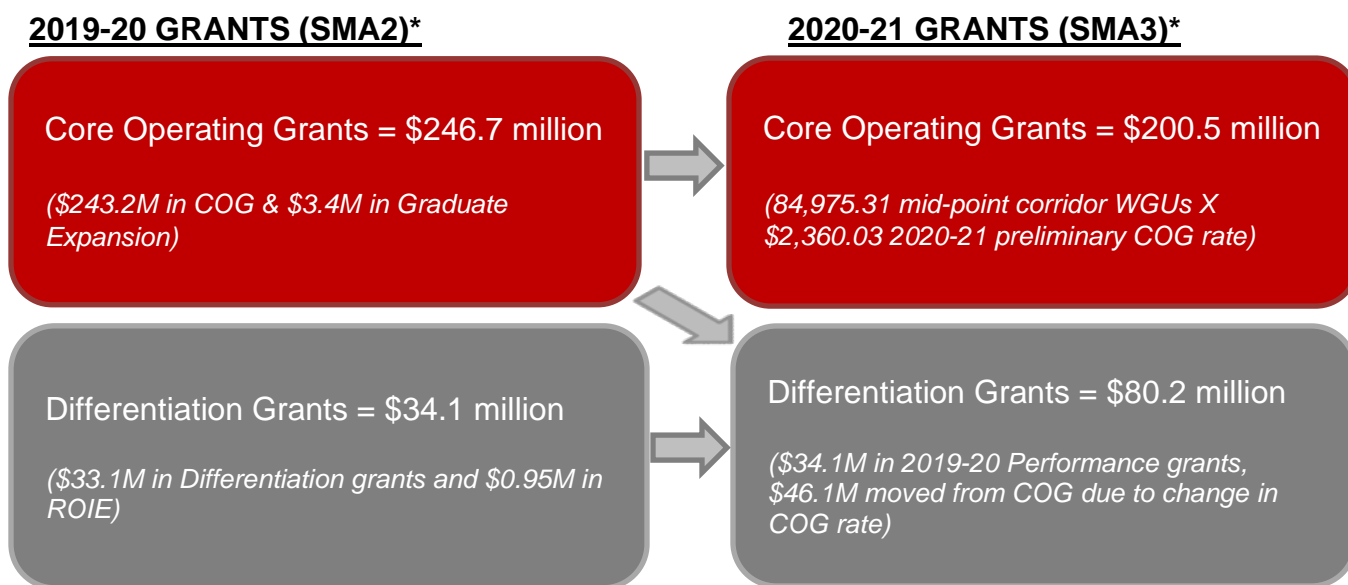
2019-20 GRANTS (SMA2)*

Core Operating Grants = \$246.7 million

(\$243.2M in COG & \$3.4M in Graduate Expansion)

Differentiation Grants = \$34.1 million

(\$33.1M in Differentiation grants and \$0.95M in ROIE)

2020-21 GRANTS (SMA3)*

Core Operating Grants = \$200.5 million

(84,975.31 mid-point corridor WGUs X \$2,360.03 2020-21 preliminary COG rate)

Differentiation Grants = \$80.2 million

(\$34.1M in 2019-20 Performance grants, \$46.1M moved from COG due to change in COG rate)